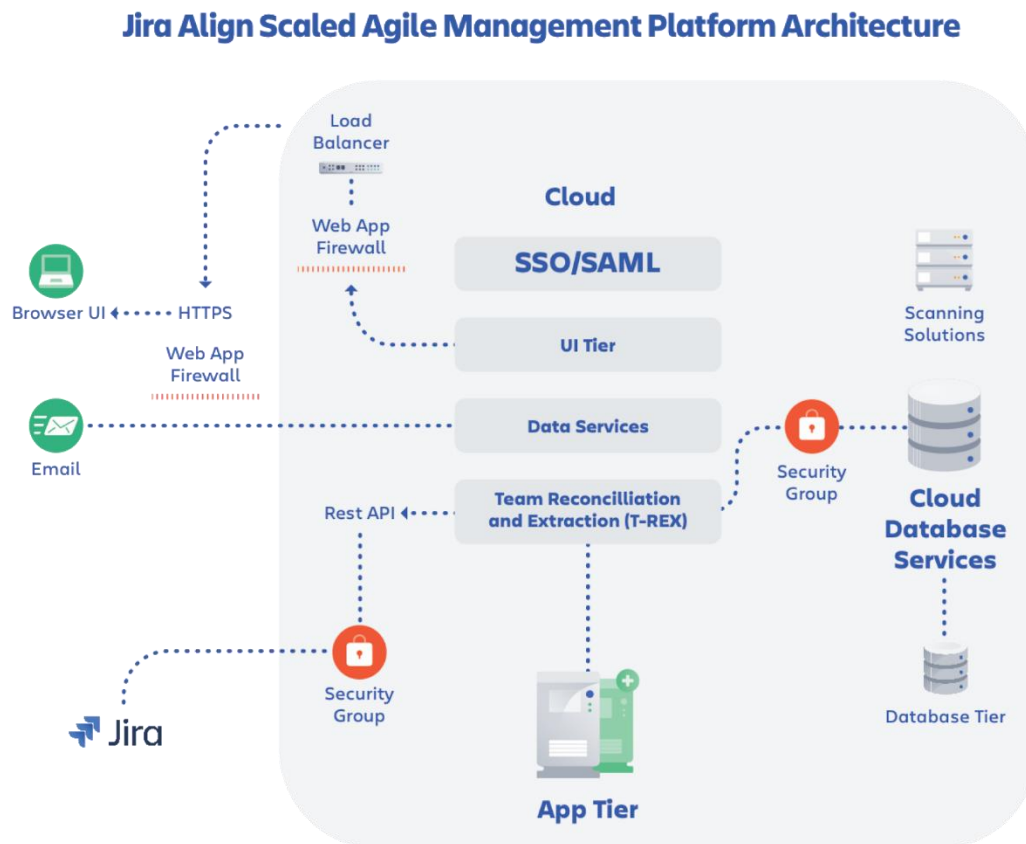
Jira Align Scaled Agile Management Platform Architecture

Load Balancer

Web App Firewall

Cloud

SSO/SAML

Browser UI

HTTPS

UI Tier

Web App Firewall

Scanning Solutions

Email

Data Services

Security Group

Rest API

Team Reconcilliation and Extraction (T-REX)

Cloud Database Services

Security Group

Jira

Database Tier

App Tier